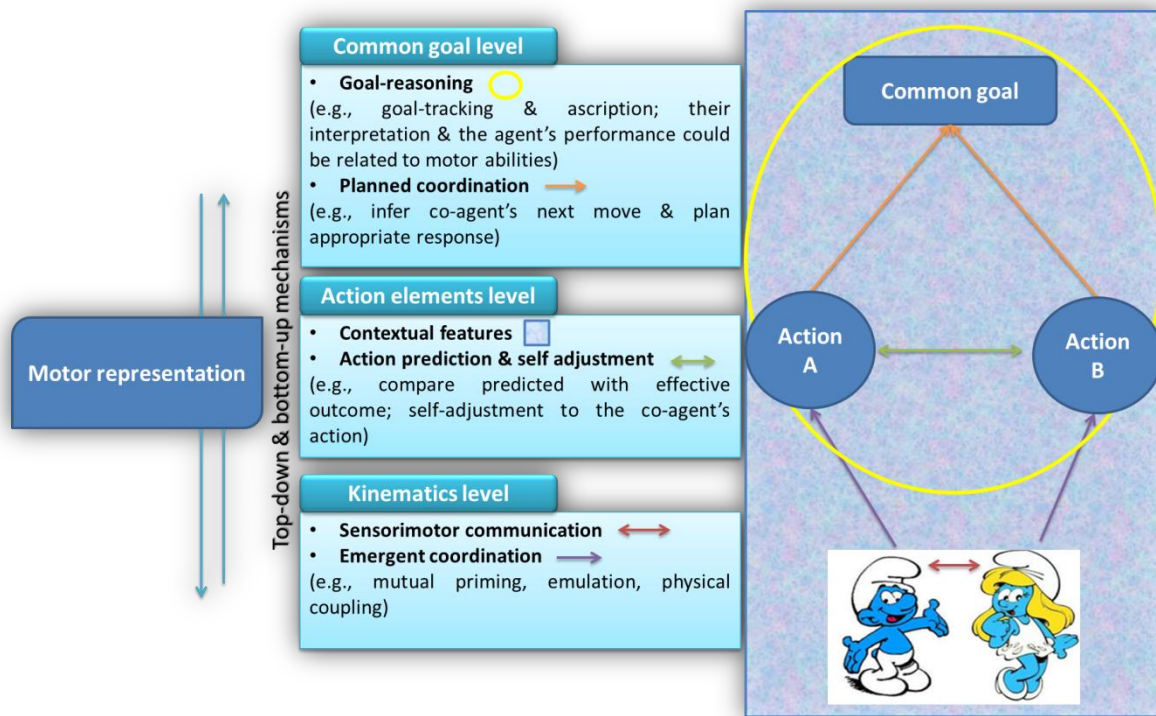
Motor representation

Top-down & bottom-up mechanisms

Common goal level

• Goal-reasoning
(e.g., goal-tracking & ascription; their interpretation & the agent's performance could be related to motor abilities)
• Planned coordination
(e.g., infer co-agent's next move & plan appropriate response)

Action elements level

• Contextual features
• Action prediction & self adjustment
(e.g., compare predicted with effective outcome; self-adjustment to the co-agent's action)

Kinematics level

• Sensorimotor communication
• Emergent coordination
(e.g., mutual priming, emulation, physical coupling)

Common goal

Action A

Action B